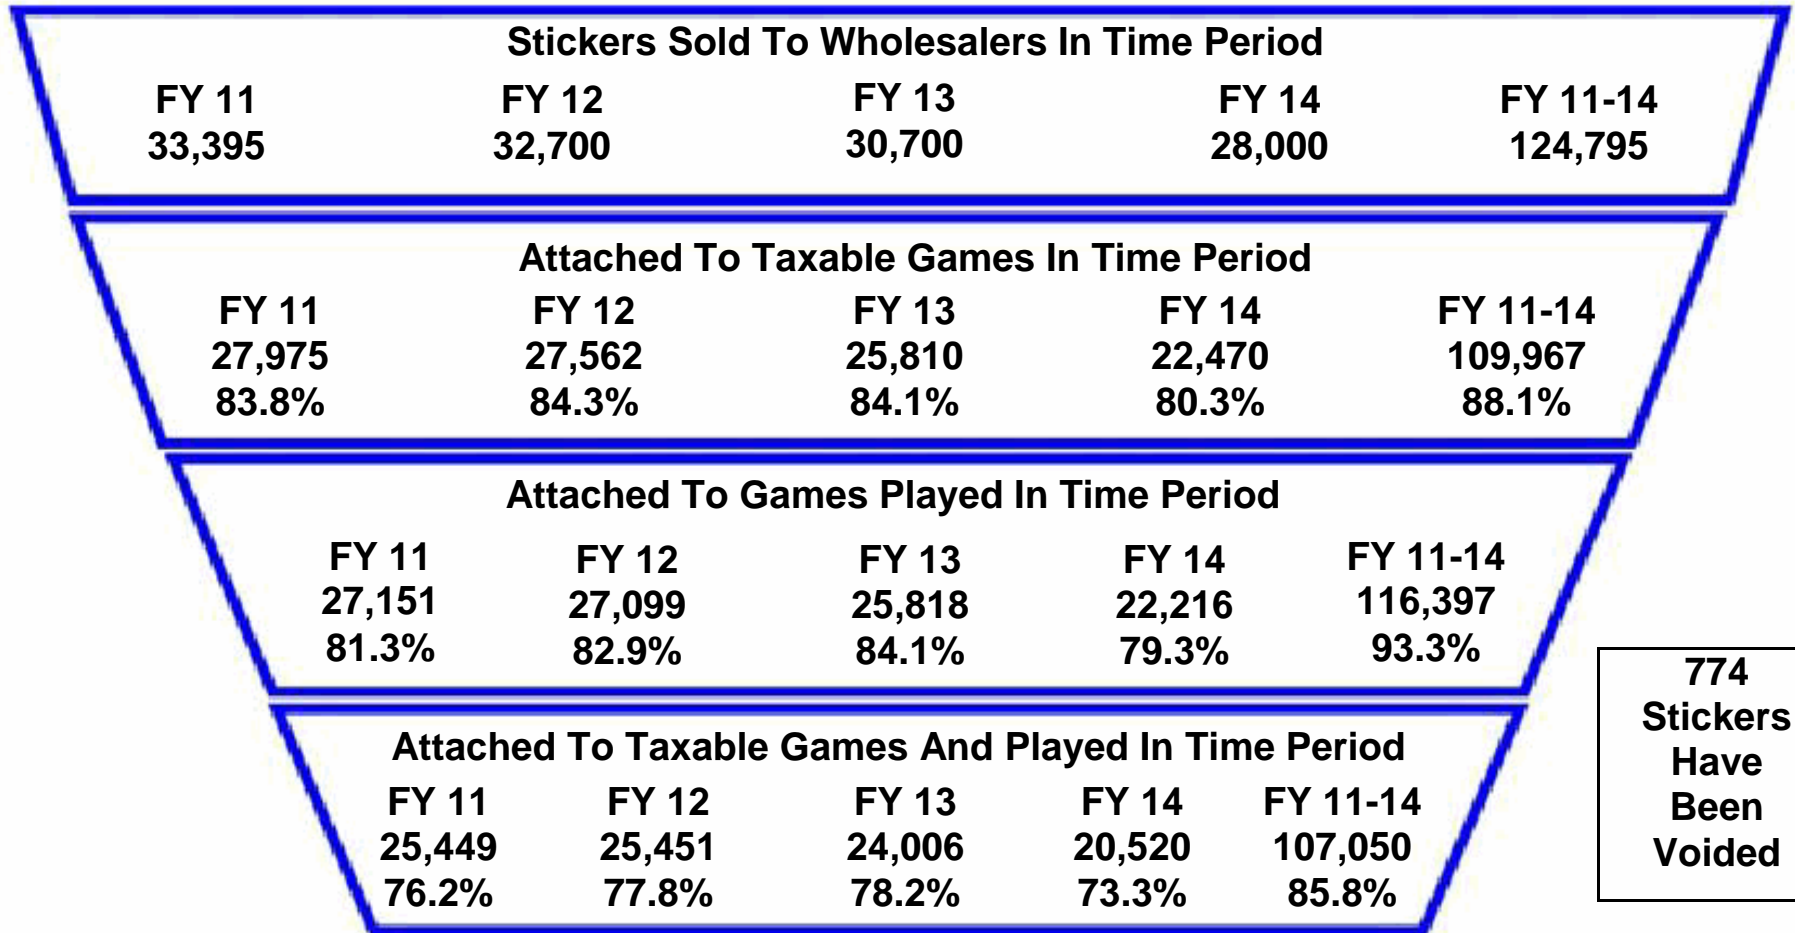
Stickers Sold To Wholesalers In Time Period

FY 11
33,395

FY 12
32,700

FY 13
30,700

FY 14
28,000

FY 11-14
124,795

Attached To Taxable Games In Time Period

FY 11
27,975
83.8%

FY 12
27,562
84.3%

FY 13
25,810
84.1%

FY 14
22,470
80.3%

FY 11-14
109,967
88.1%

Attached To Games Played In Time Period

FY 11
27,151
81.3%

FY 12
27,099
82.9%

FY 13
25,818
84.1%

FY 14
22,216
79.3%

FY 11-14
116,397
93.3%

Attached To Taxable Games And Played In Time Period

FY 11
25,449
76.2%

FY 12
25,451
77.8%

FY 13
24,006
78.2%

FY 14
20,520
73.3%

FY 11-14
107,050
85.8%

774 Stickers Have Been Voided